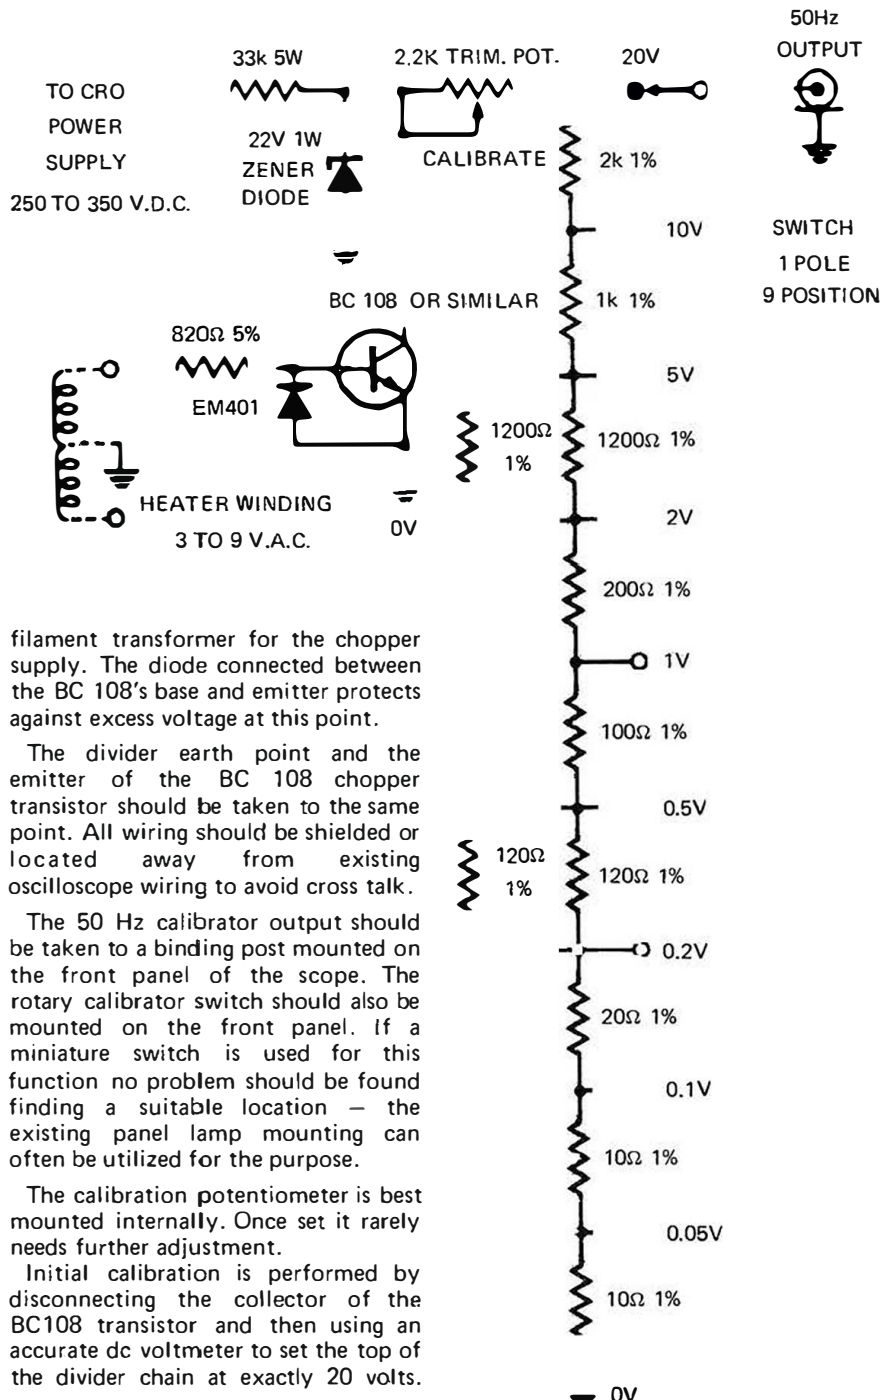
TO CRO POWER SUPPLY 250 TO 350 V.D.C.

33k 5W

22V 1W ZENER DIODE

2.2K TRIM. POT.

CALIBRATE

20V

50Hz OUTPUT

2k 1%

10V

SWITCH 1 POLE 9 POSITION

BC 108 OR SIMILAR

1k 1%

820Ω 5%

EM401

5V

1200Ω 1%

1200Ω 1%

HEATER WINDING 3 TO 9 V.A.C.

0V

2V

200Ω 1%

1V

100Ω 1%

0.5V

120Ω 1%

120Ω 1%

0.2V

20Ω 1%

0.1V

10Ω 1%

0.05V

10Ω 1%

0V

filament transformer for the chopper supply. The diode connected between the BC 108's base and emitter protects against excess voltage at this point.

The divider earth point and the emitter of the BC 108 chopper transistor should be taken to the same point. All wiring should be shielded or located away from existing oscilloscope wiring to avoid cross talk.

The 50 Hz calibrator output should be taken to a binding post mounted on the front panel of the scope. The rotary calibrator switch should also be mounted on the front panel. If a miniature switch is used for this function no problem should be found finding a suitable location – the existing panel lamp mounting can often be utilized for the purpose.

The calibration potentiometer is best mounted internally. Once set it rarely needs further adjustment.

Initial calibration is performed by disconnecting the collector of the BC108 transistor and then using an accurate dc voltmeter to set the top of the divider chain at exactly 20 volts.